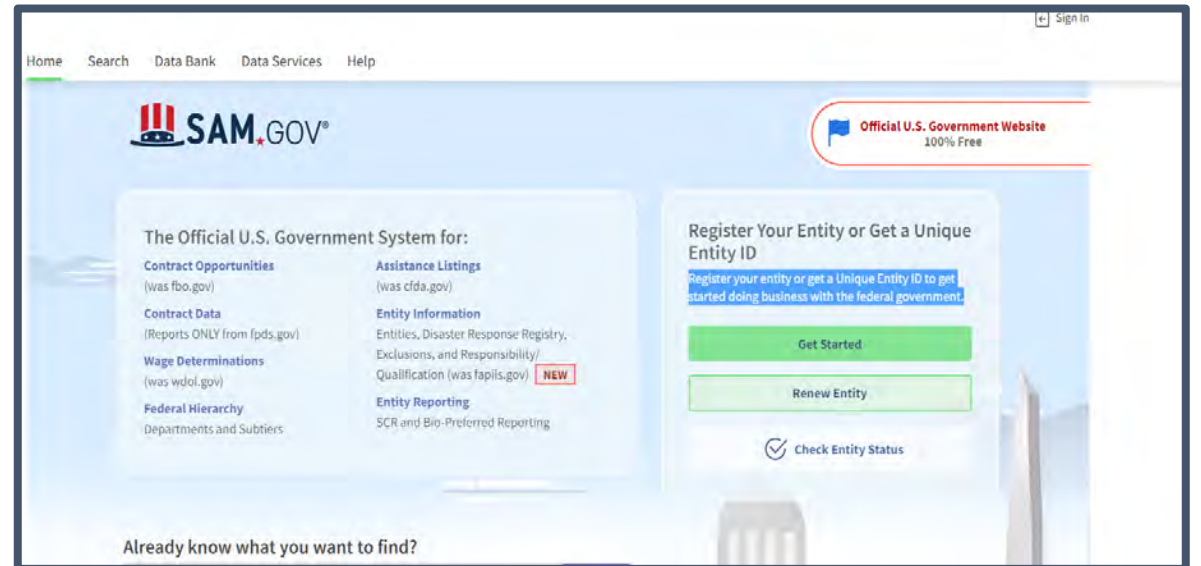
Sign In

Home Search Data Bank Data Services Help

SAM.GOV®

Official U.S. Government Website
100% Free

The Official U.S. Government System for:

Contract Opportunities
(was fbo.gov)

Contract Data
(Reports ONLY from fpds.gov)

Wage Determinations
(was wdol.gov)

Federal Hierarchy
Departments and Subtiers

Assistance Listings
(was cfda.gov)

Entity Information
Entities, Disaster Response Registry, Exclusions, and Responsibility/ Qualification (was fapiis.gov) NEW

Entity Reporting
SCR and Bio-Preferred Reporting

Register Your Entity or Get a Unique Entity ID

Register your entity or get a Unique Entity ID to get started doing business with the federal government.

Get Started

Renew Entity

Check Entity Status

Already know what you want to find?